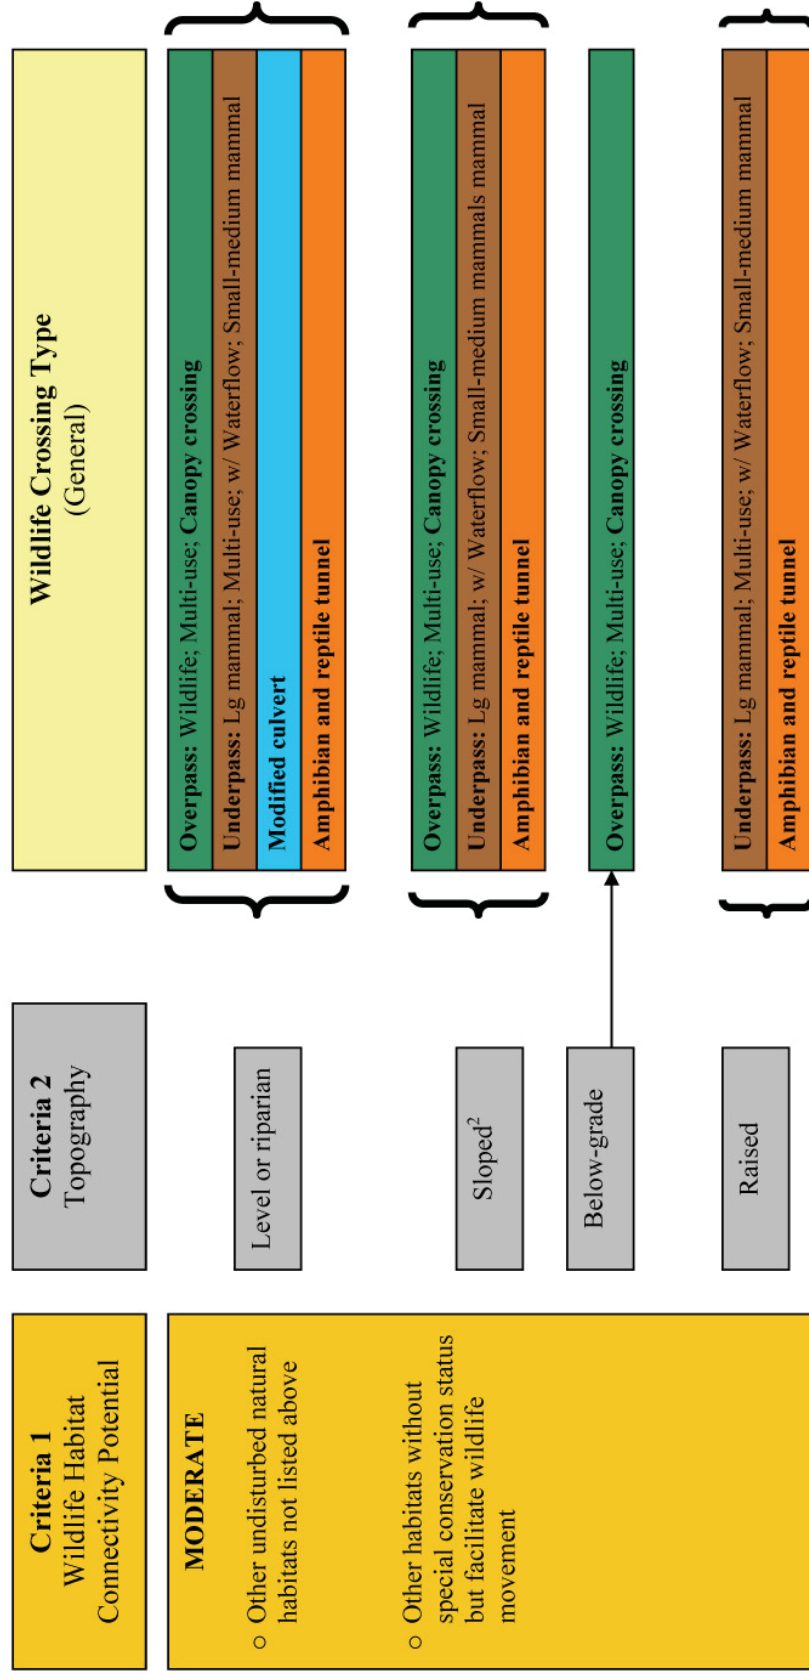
**Criteria 1**
Wildlife Habitat Connectivity Potential

**MODERATE**

○ Other undisturbed natural habitats not listed above

○ Other habitats without special conservation status but facilitate wildlife movement

**Criteria 2**
Topography

Level or riparian

Sloped$^2$

Below-grade

Raised

**Wildlife Crossing Type**
(General)

**Overpass:** Wildlife; Multi-use; **Canopy crossing**
**Underpass:** Lg mammal; Multi-use; w/ Waterflow; Small-medium mammal
**Modified culvert**
**Amphibian and reptile tunnel**

**Overpass:** Wildlife; Multi-use; **Canopy crossing**
**Underpass:** Lg mammal; w/ Waterflow; Small-medium mammals mammal
**Amphibian and reptile tunnel**

**Overpass:** Wildlife; Multi-use; **Canopy crossing**

**Underpass:** Lg mammal; Multi-use; w/ Waterflow; Small-medium mammal
**Amphibian and reptile tunnel**